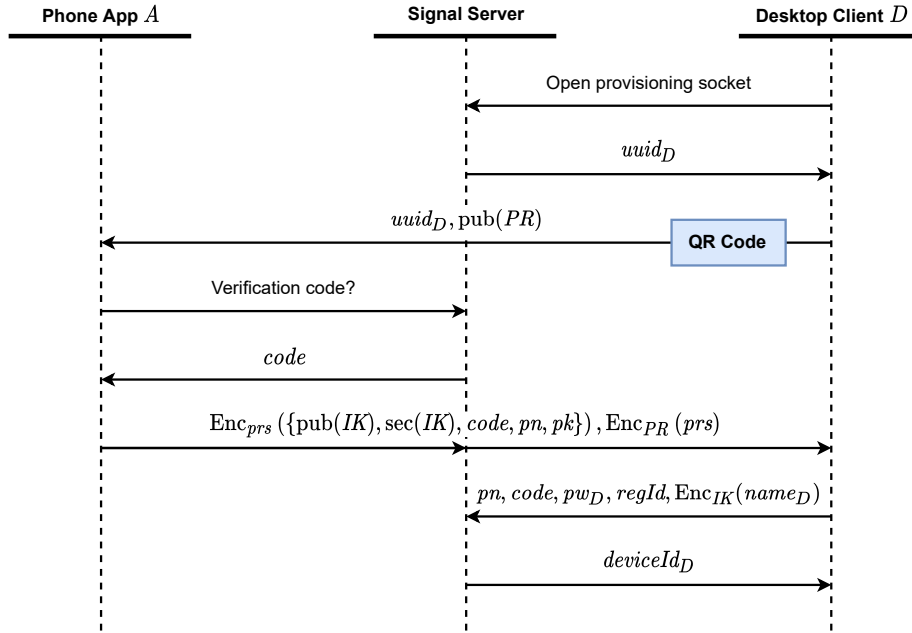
Phone App $A$

Signal Server

Desktop Client $D$

Open provisioning socket

$uuid_D$

$uuid_D, \mathrm{pub}(PR)$

QR Code

Verification code?

$code$

$\mathrm{Enc}_{prs}\left(\{\mathrm{pub}(IK), \mathrm{sec}(IK), code, pn, pk\}\right), \mathrm{Enc}_{PR}\left(prs\right)$

$pn, code, pw_D, regId, \mathrm{Enc}_{IK}(name_D)$

$deviceId_D$